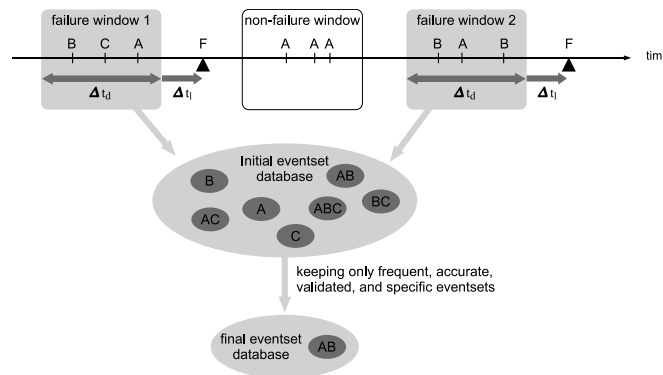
failure window 1

B C A

$\Delta t_d$

$\Delta t_l$

F

non-failure window

A A A

failure window 2

B A B

$\Delta t_d$

$\Delta t_l$

F

tim

Initial eventset database

B

AB

AC

A

ABC

BC

C

keeping only frequent, accurate, validated, and specific eventsets

final eventset database

AB